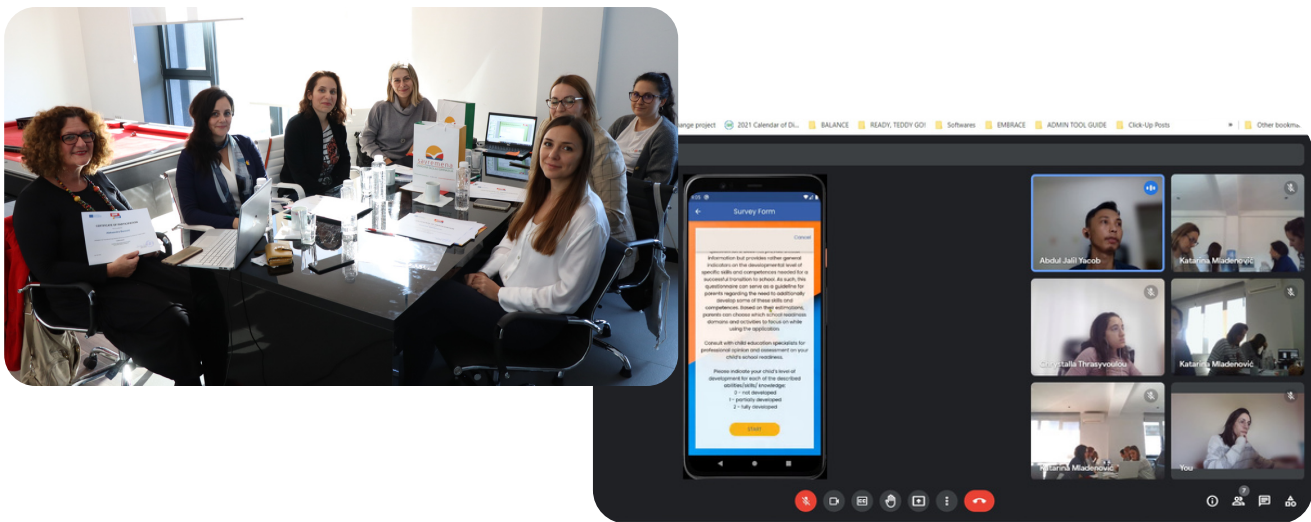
CERTIFICATE OF PARTICIPATION

ceremena

change project 2021 Calendar of Di... BALANCE READY, TEDDY GO! Softwares EMBRACE ADMIN TOOL GUIDE Click-Up Posts Other bookm...

Survey Form

Cancel

information but provides rather general indicators on the developmental level of specific skills and competences needed for a successful transition to school. As such, this questionnaire can serve as a guideline for parents regarding the need to additionally develop some of these skills and competences. Based on their estimations, parents can choose which school readiness domains and activities to focus on while using the application.

Consult with child education specialists for professional opinion and assessment on your child's school readiness.

Please indicate your child's level of development for each of the described abilities/skills/knowledge:
0 - not developed
1 - partially developed
2 - fully developed

Start

Abdul Jalil Yacob

Katarina Mladenović

Chrystalla Thrasyvoulou

Katarina Mladenović

Katarina Mladenović

You

7